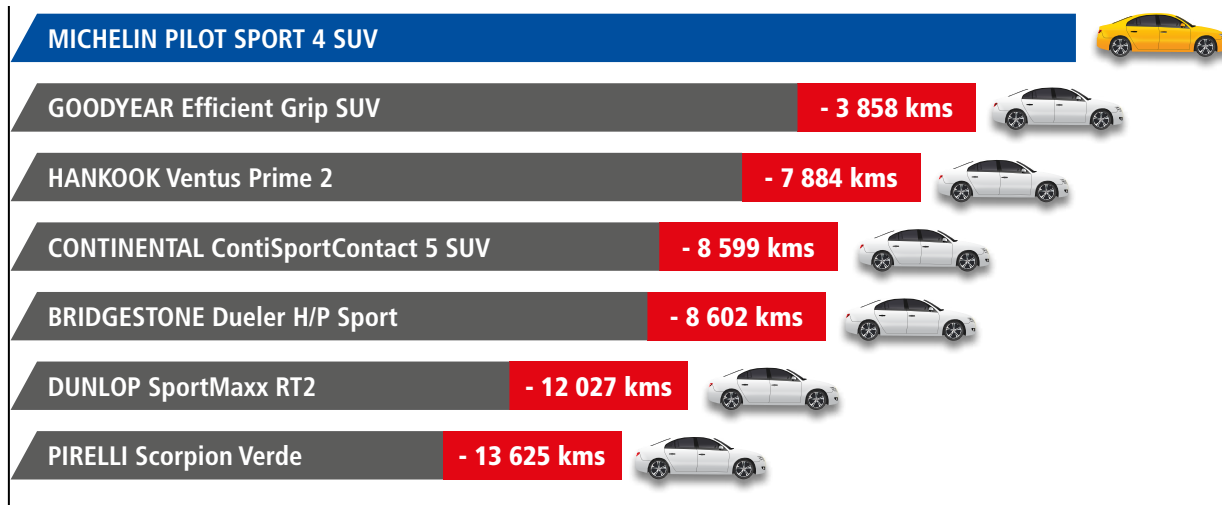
MICHELIN PILOT SPORT 4 SUV

GOODYEAR Efficient Grip SUV - 3 858 kms

HANKOOK Ventus Prime 2 - 7 884 kms

CONTINENTAL ContiSportContact 5 SUV - 8 599 kms

BRIDGESTONE Dueler H/P Sport - 8 602 kms

DUNLOP SportMaxx RT2 - 12 027 kms

PIRELLI Scorpion Verde - 13 625 kms